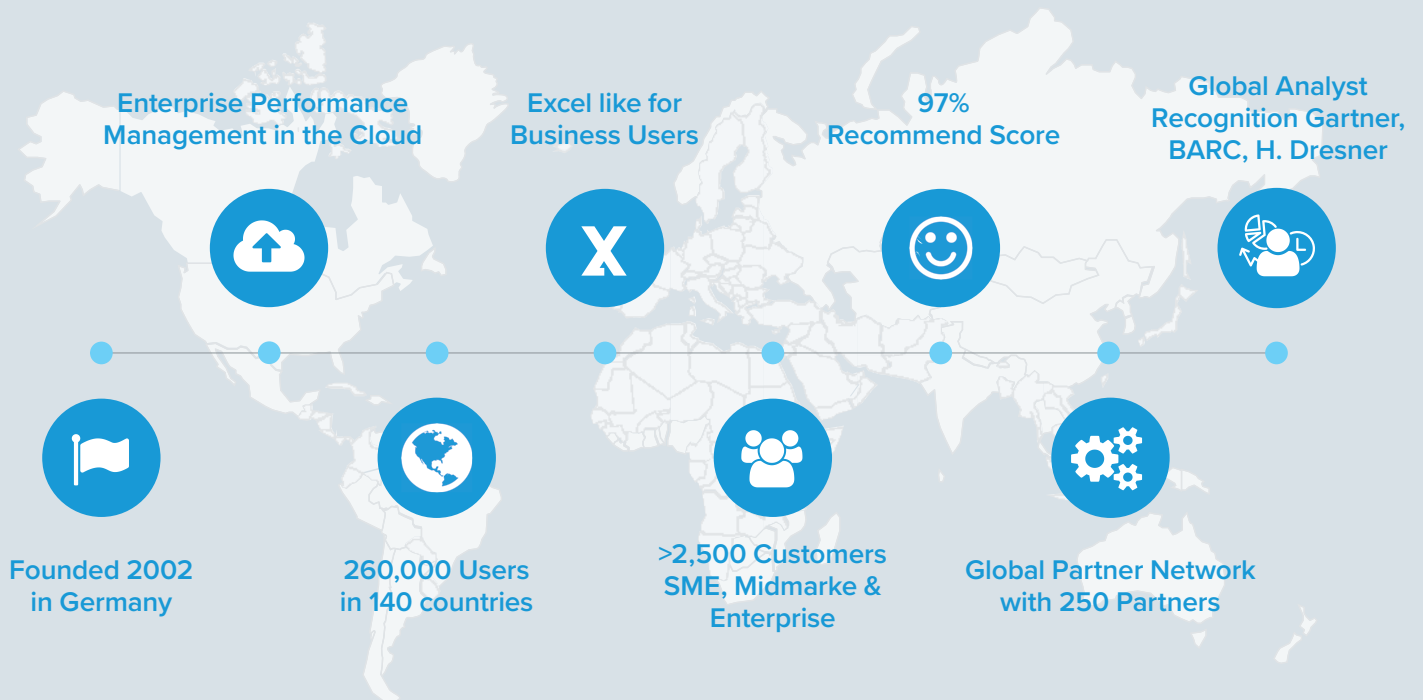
Enterprise Performance Management in the Cloud

Excel like for Business Users

97% Recommend Score

Global Analyst Recognition Gartner, BARC, H. Dresner

X

Founded 2002 in Germany

260,000 Users in 140 countries

>2,500 Customers SME, Midmarke & Enterprise

Global Partner Network with 250 Partners